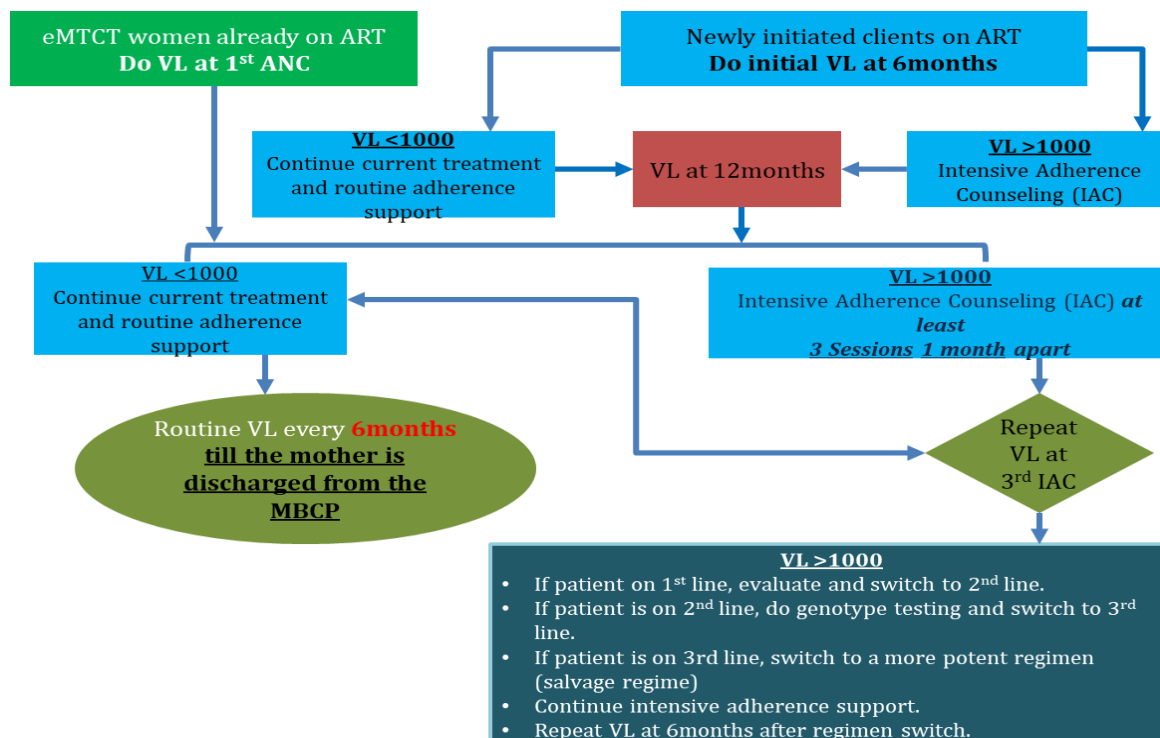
eMTCT women already on ART
**Do VL at 1st ANC**

Newly initiated clients on ART
**Do initial VL at 6months**

**VL <1000**
Continue current treatment and routine adherence support

VL at 12months

**VL >1000**
Intensive Adherence Counseling (IAC)

**VL <1000**
Continue current treatment and routine adherence support

**VL >1000**
Intensive Adherence Counseling (IAC) ***at least***
***3 Sessions 1 month apart***

Routine VL every 6months **till the mother is discharged from the MBCP**

Repeat VL at 3rd IAC

**VL >1000**
- If patient on 1st line, evaluate and switch to 2nd line.
- If patient is on 2nd line, do genotype testing and switch to 3rd line.
- If patient is on 3rd line, switch to a more potent regimen (salvage regime)
- Continue intensive adherence support.
- Repeat VL at 6months after regimen switch.